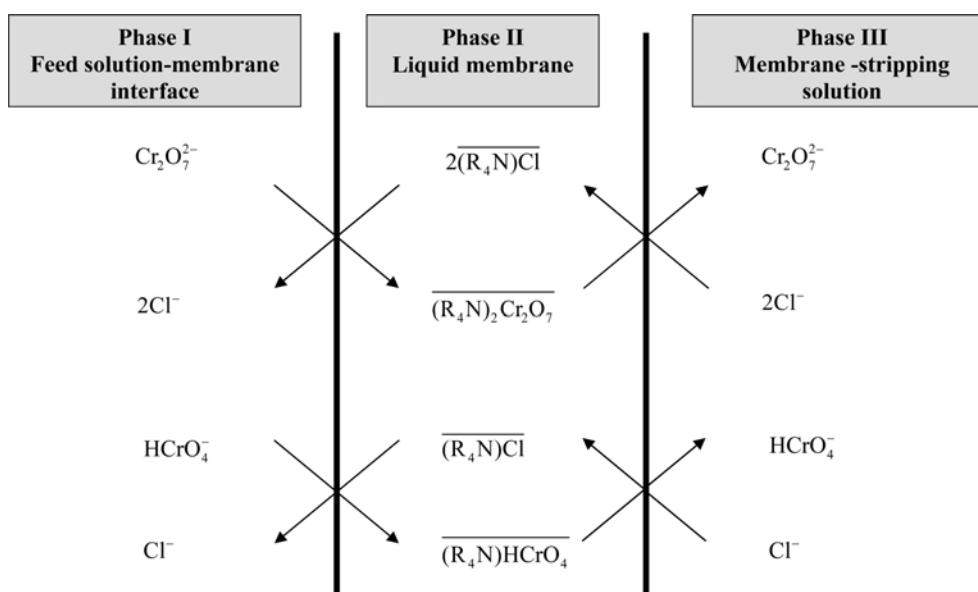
Phase I
Feed solution-membrane interface

Phase II
Liquid membrane

Phase III
Membrane -stripping solution

$Cr_2O_7^{2-}$

$2\overline{(R_4N)Cl}$

$Cr_2O_7^{2-}$

$2Cl^-$

$\overline{(R_4N)_2Cr_2O_7}$

$2Cl^-$

$HCrO_4^-$

$\overline{(R_4N)Cl}$

$HCrO_4^-$

$Cl^-$

$\overline{(R_4N)HCrO_4}$

$Cl^-$